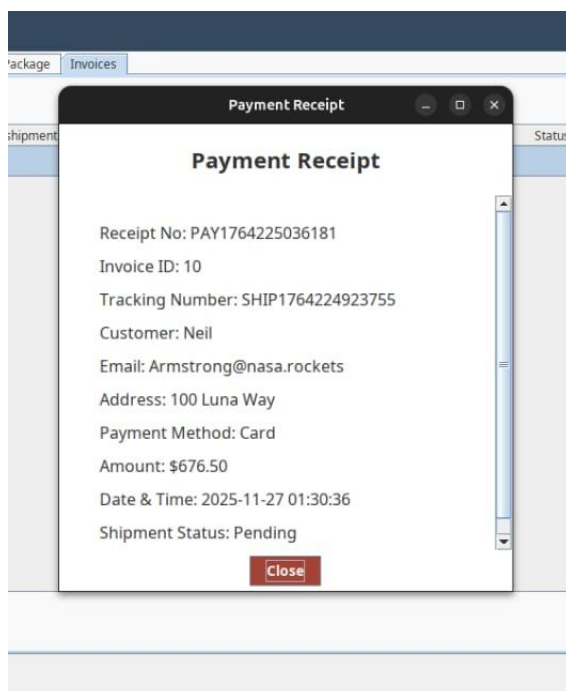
'ackage Invoices

Payment Receipt

hipment

Status

Payment Receipt

Receipt No: PAY1764225036181

Invoice ID: 10

Tracking Number: SHIP1764224923755

Customer: Neil

Email: Armstrong@nasa.rockets

Address: 100 Luna Way

Payment Method: Card

Amount: $676.50

Date & Time: 2025-11-27 01:30:36

Shipment Status: Pending

Close